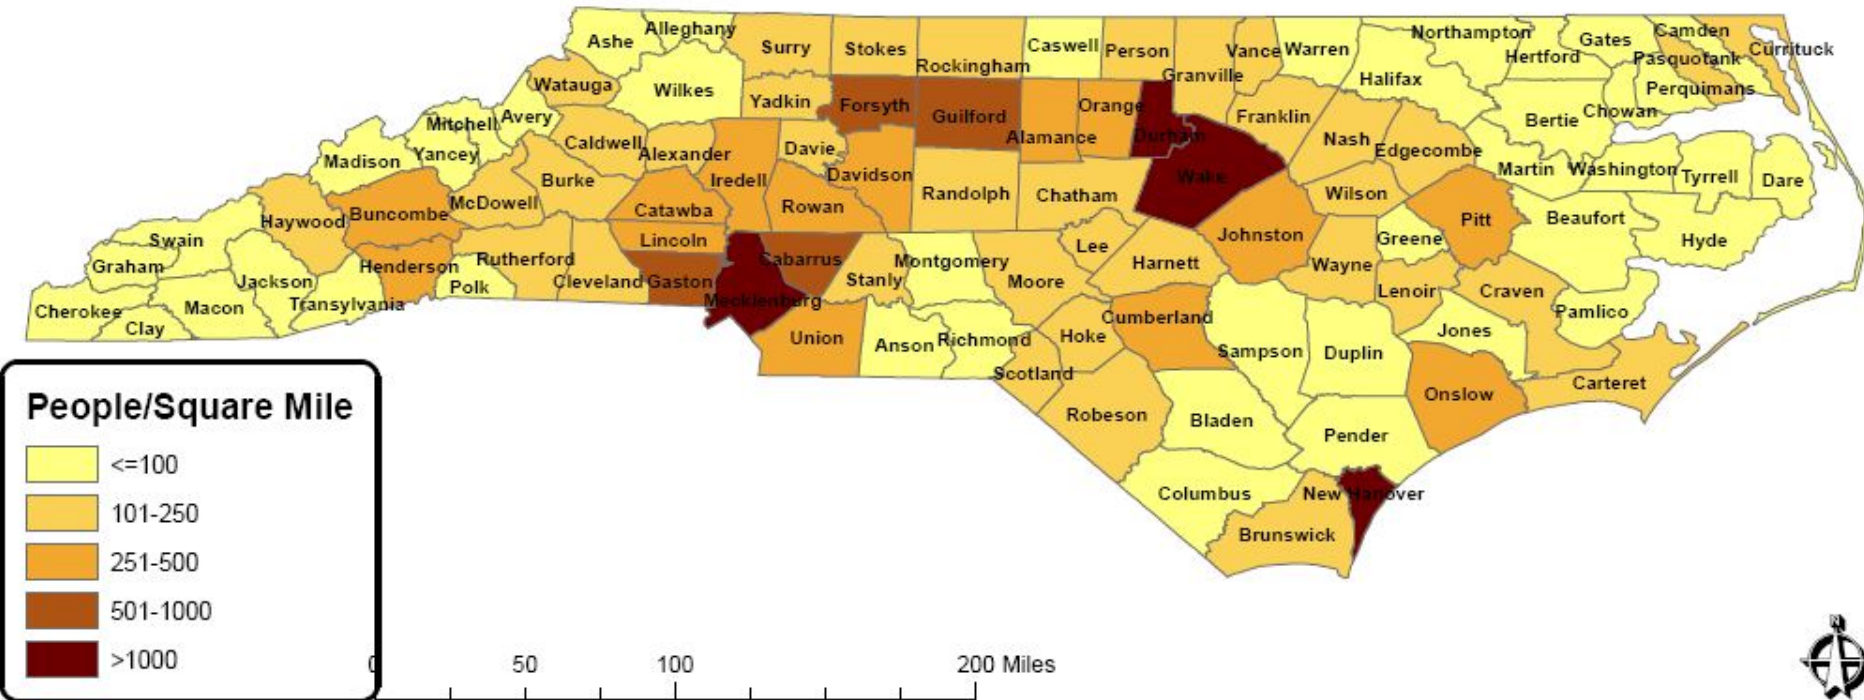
Ashe
Alleghany
Surry
Stokes
Rockingham
Caswell
Person
Vance
Warren
Northampton
Gates
Camden
Currituck
Hertford
Pasquotank
Perquimans
Granville
Halifax
Watauga
Wilkes
Yadkin
Forsyth
Guilford
Orange
Franklin
Chowan
Bertie
Mitchell
Avery
Caldwell
Alexander
Davie
Alamance
Durham
Nash
Edgecombe
Martin
Washington
Tyrrell
Dare
Madison
Yancey
Burke
Iredell
Davidson
Randolph
Chatham
Wake
Wilson
McDowell
Catawba
Rowan
Buncombe
Haywood
Pitt
Beaufort
Hyde
Swain
Lincoln
Lee
Johnston
Greene
Graham
Henderson
Rutherford
Cabarrus
Montgomery
Harnett
Wayne
Jackson
Cleveland
Gaston
Stanly
Moore
Lenoir
Craven
Polk
Mecklenburg
Transylvania
Cherokee
Macon
Pamlico
Clay
Cumberland
Jones
Union
Anson
Richmond
Hoke
Sampson
Duplin
Scotland
Carteret
Onslow
Robeson
Bladen
Pender
Columbus
New Hanover
Brunswick

People/Square Mile
<=100
101-250
251-500
501-1000
>1000

0
50
100
200 Miles